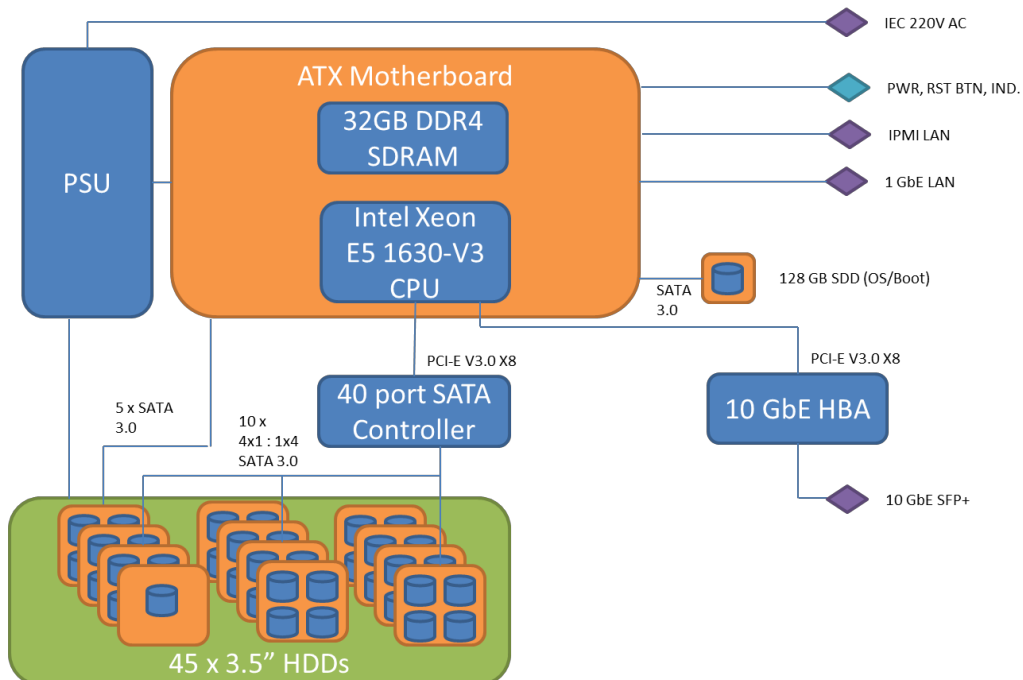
IEC 220V AC

PSU

ATX Motherboard

32GB DDR4 SDRAM

Intel Xeon E5 1630-V3 CPU

PWR, RST BTN, IND.

IPMI LAN

1 GbE LAN

SATA 3.0

128 GB SDD (OS/Boot)

PCI-E V3.0 X8

PCI-E V3.0 X8

5 x SATA 3.0

10 x 4x1 : 1x4 SATA 3.0

40 port SATA Controller

10 GbE HBA

10 GbE SFP+

45 x 3.5” HDDs